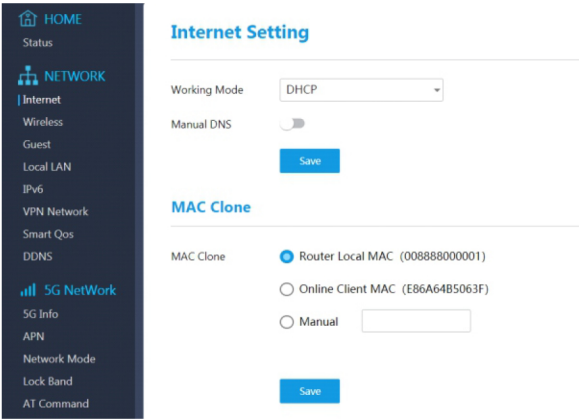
HOME
Status
NETWORK
Internet
Wireless
Guest
Local LAN
IPv6
VPN Network
Smart Qos
DDNS
5G NetWork
5G Info
APN
Network Mode
Lock Band
AT Command

Internet Setting

Working Mode DHCP
Manual DNS
Save

MAC Clone

MAC Clone
Router Local MAC (008888000001)
Online Client MAC (E86A64B5063F)
Manual
Save